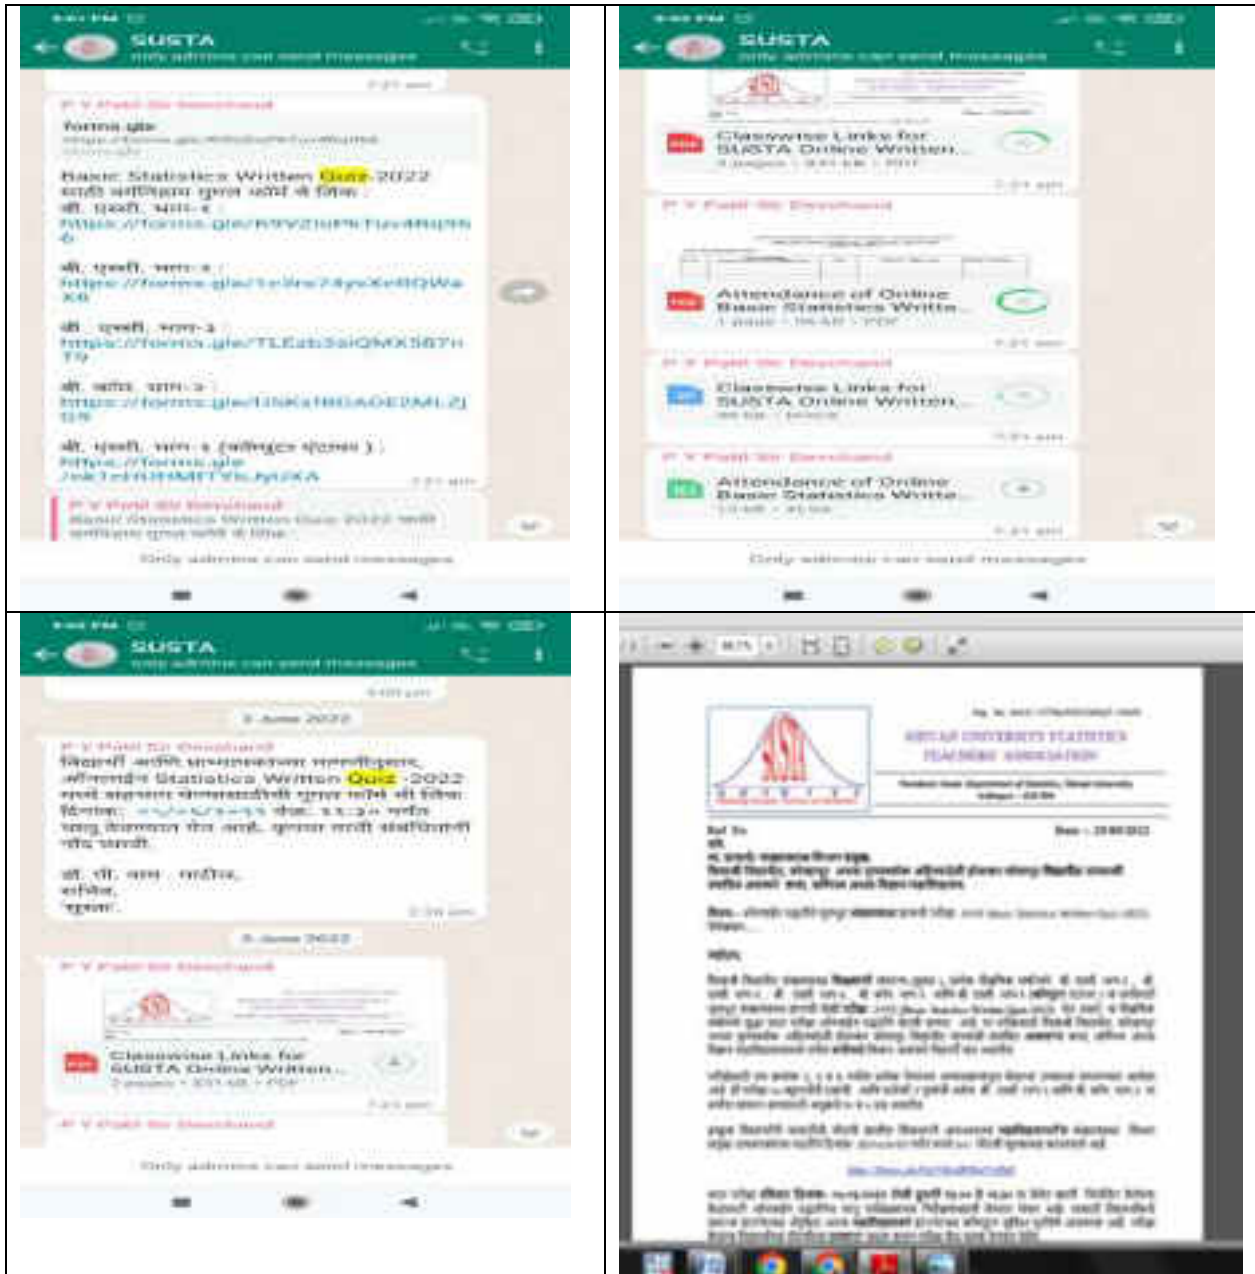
SUSTA
Only admins can send messages

P Y Patil Sir Deoghand
forms.gle

Basic Statistics Written Quiz-2022
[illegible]
https://forms.gle/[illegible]

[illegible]
https://forms.gle/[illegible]

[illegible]
https://forms.gle/TLEzb3aiQMX587n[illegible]

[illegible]
https://forms.gle/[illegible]

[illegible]
https://forms.gle/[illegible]

P Y Patil Sir Deoghand
Basic Statistics Written Quiz 2022 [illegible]

Only admins can send messages

SUSTA
Only admins can send messages

Classwise Links for SUSTA Online Written...
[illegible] · PDF

P Y Patil Sir Deoghand
Attendance of Online Basic Statistics Writte...
1 page · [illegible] · PDF

P Y Patil Sir Deoghand
Classwise Links for SUSTA Online Written...
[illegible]

P Y Patil Sir Deoghand
Attendance of Online Basic Statistics Writte...
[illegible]

Only admins can send messages

SUSTA
Only admins can send messages

3 June 2022

P Y Patil Sir Deoghand
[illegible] Statistics Written Quiz -2022 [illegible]

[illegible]

5 June 2022

P Y Patil Sir Deoghand
Classwise Links for SUSTA Online Written...
2 pages · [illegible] · PDF

P Y Patil Sir Deoghand

Only admins can send messages

SHIVAJI UNIVERSITY STATISTICS TEACHERS' ASSOCIATION

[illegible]